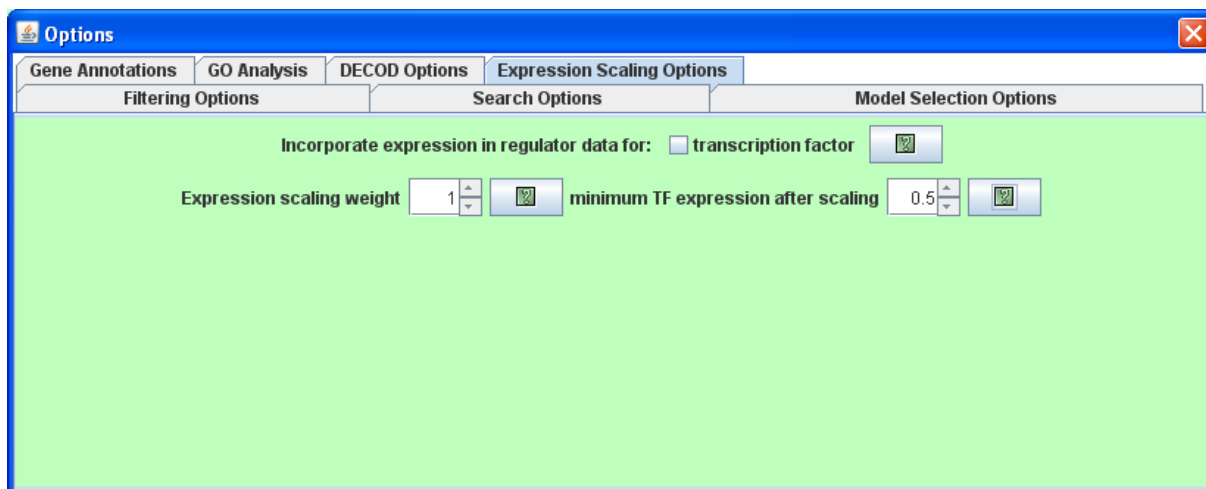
Options

Gene Annotations GO Analysis DECOD Options Expression Scaling Options

Filtering Options Search Options Model Selection Options

Incorporate expression in regulator data for: transcription factor

Expression scaling weight 1 minimum TF expression after scaling 0.5